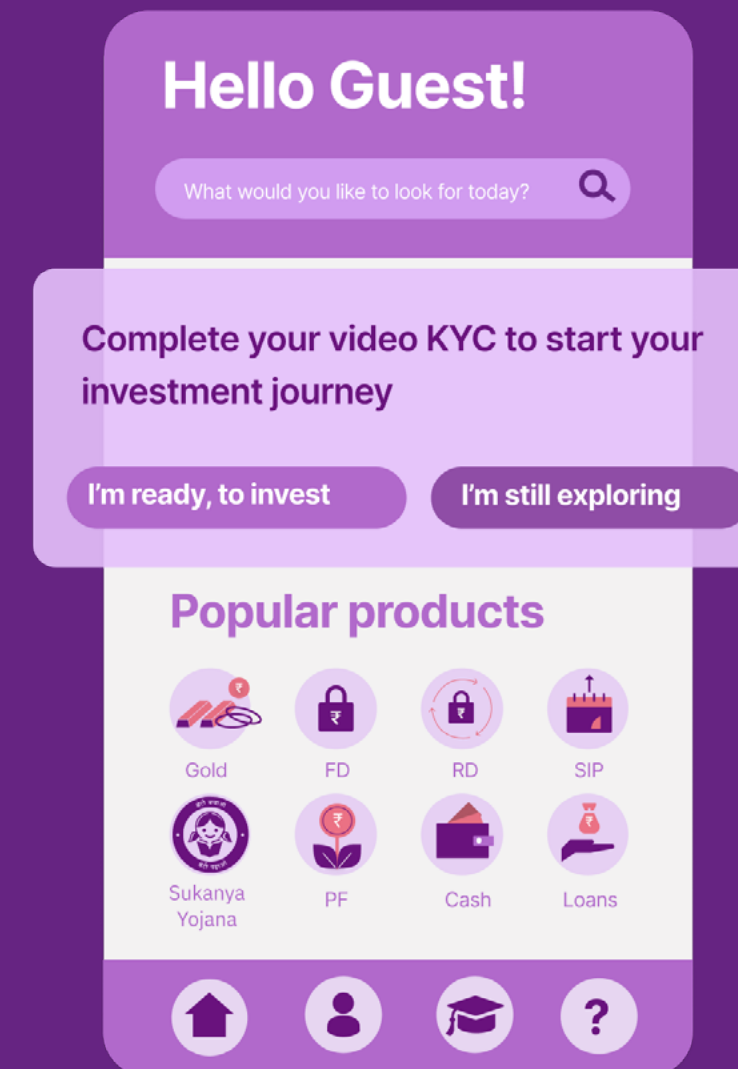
Hello Guest!

What would you like to look for today?

Complete your video KYC to start your investment journey

I'm ready, to invest

I'm still exploring

Popular products

Gold

FD

RD

SIP

Sukanya Yojana

PF

Cash

Loans